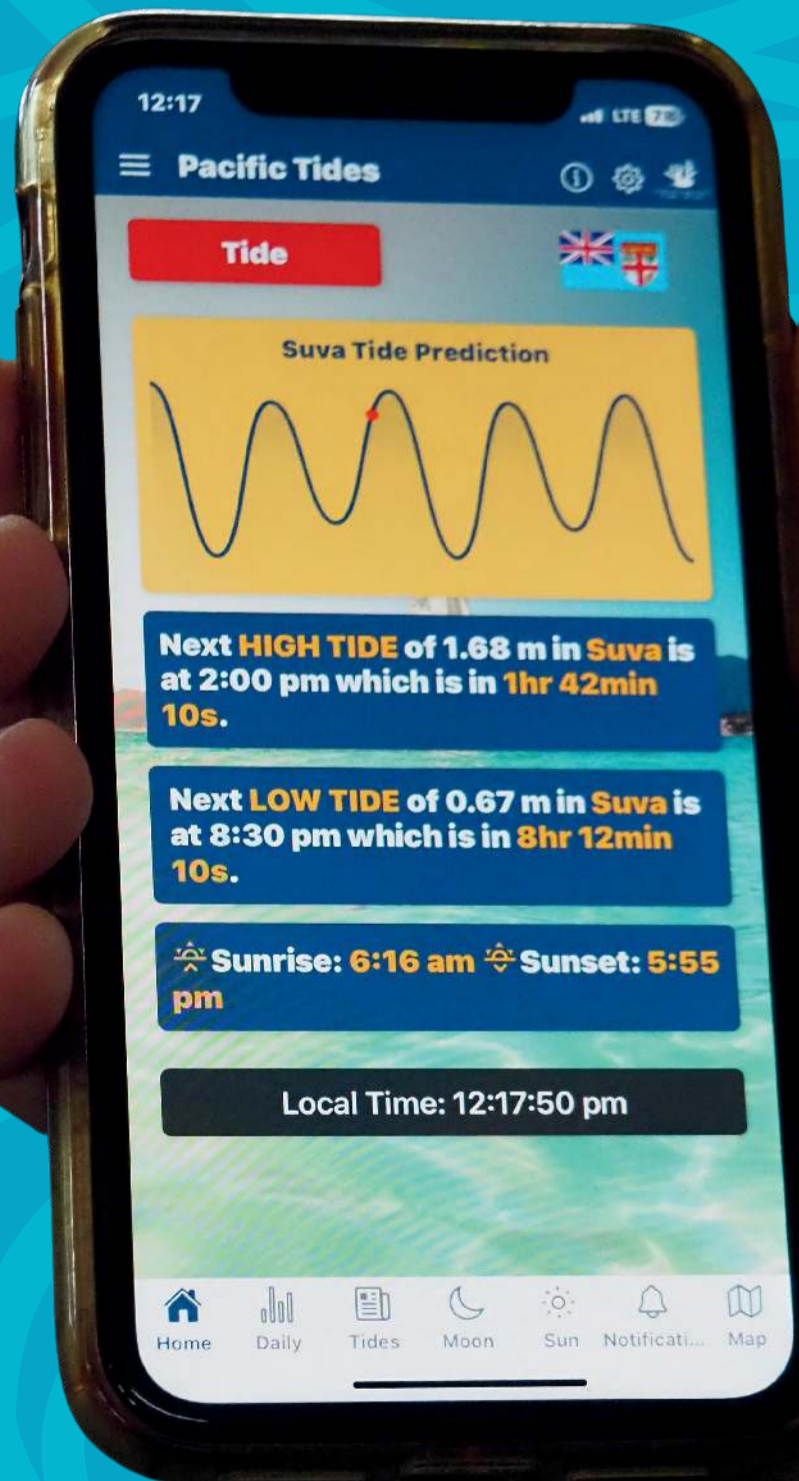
12:17

LTE 78

Pacific Tides

Tide

Suva Tide Prediction

Next HIGH TIDE of 1.68 m in Suva is at 2:00 pm which is in 1hr 42min 10s.

Next LOW TIDE of 0.67 m in Suva is at 8:30 pm which is in 8hr 12min 10s.

Sunrise: 6:16 am Sunset: 5:55 pm

Local Time: 12:17:50 pm

Home Daily Tides Moon Sun Notificati... Map